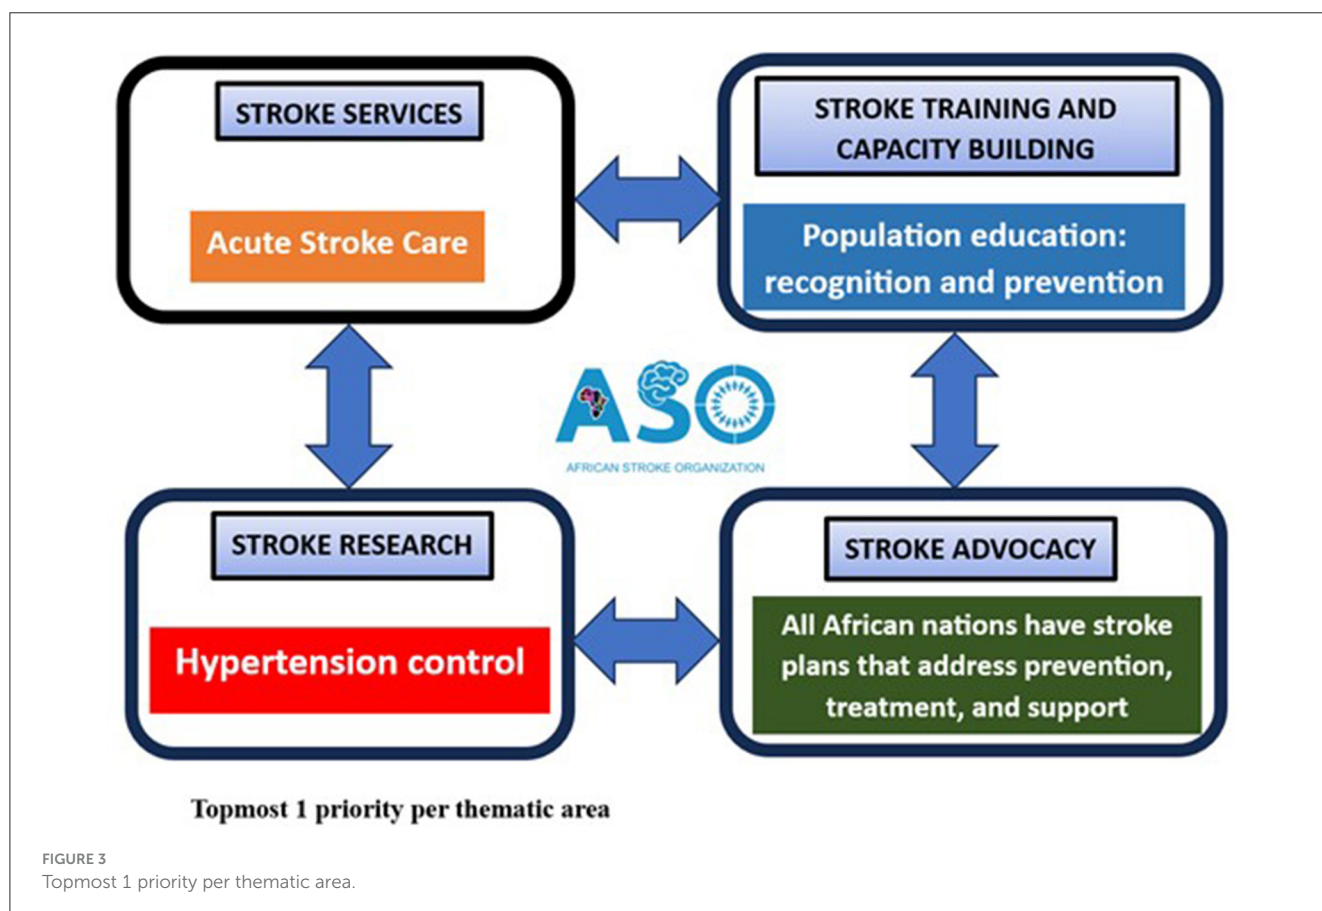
STROKE SERVICES

Acute Stroke Care

STROKE TRAINING AND CAPACITY BUILDING

Population education: recognition and prevention

ASO

AFRICAN STROKE ORGANIZATION

STROKE RESEARCH

Hypertension control

STROKE ADVOCACY

All African nations have stroke plans that address prevention, treatment, and support

Topmost 1 priority per thematic area

FIGURE 3
Topmost 1 priority per thematic area.